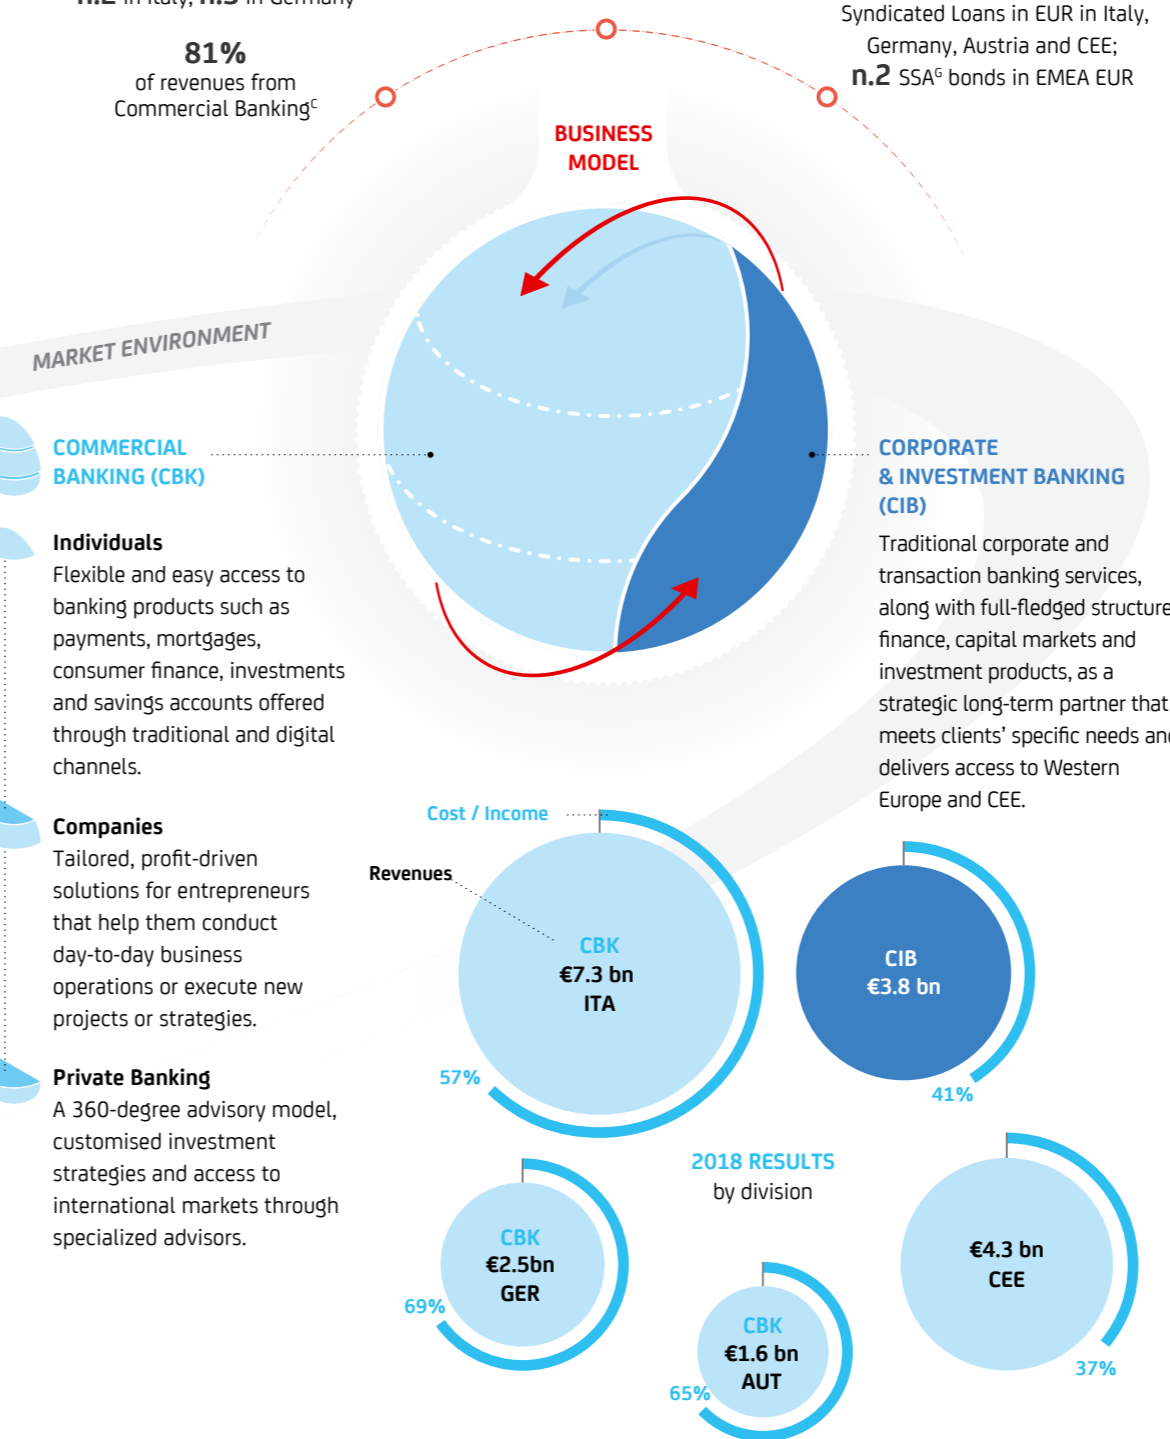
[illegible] in Italy, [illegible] in Germany

**81%**
of revenues from Commercial Banking$^{C}$

Syndicated Loans in EUR in Italy, Germany, Austria and CEE;
**n.2** SSA$^{G}$ bonds in EMEA EUR

BUSINESS MODEL

MARKET ENVIRONMENT

COMMERCIAL BANKING (CBK)

**Individuals**
Flexible and easy access to banking products such as payments, mortgages, consumer finance, investments and savings accounts offered through traditional and digital channels.

**Companies**
Tailored, profit-driven solutions for entrepreneurs that help them conduct day-to-day business operations or execute new projects or strategies.

**Private Banking**
A 360-degree advisory model, customised investment strategies and access to international markets through specialized advisors.

CORPORATE & INVESTMENT BANKING (CIB)

Traditional corporate and transaction banking services, along with full-fledged structure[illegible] finance, capital markets and investment products, as a strategic long-term partner that meets clients' specific needs an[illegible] delivers access to Western Europe and CEE.

Cost / Income

Revenues

CBK
€7.3 bn
ITA

57%

CIB
€3.8 bn

41%

2018 RESULTS
by division

CBK
€2.5bn
GER

69%

CBK
€1.6 bn
AUT

65%

€4.3 bn
CEE

37%